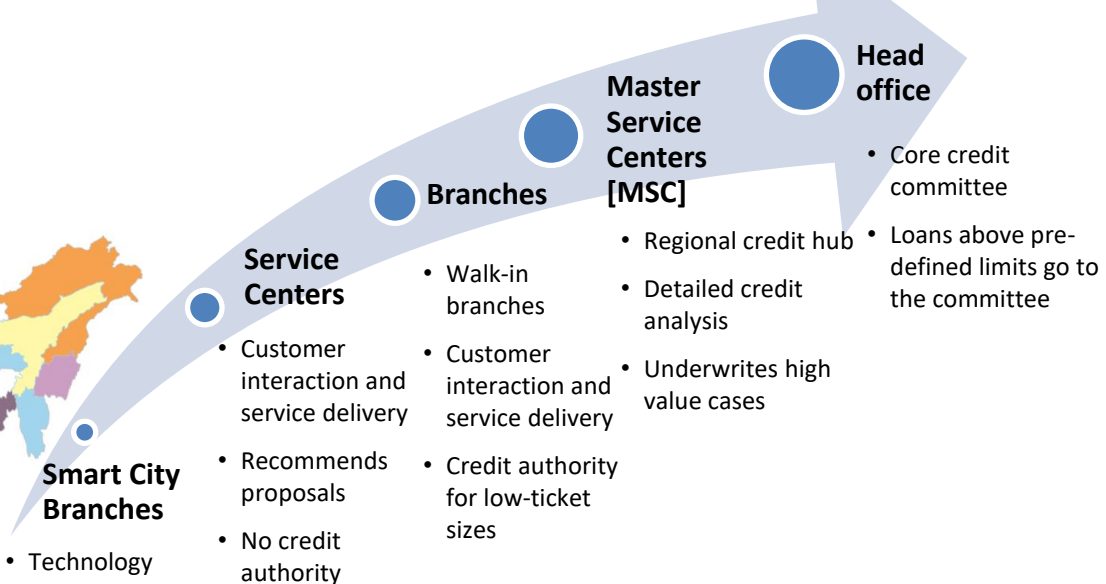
Smart City Branches

• Technology

Service Centers

• Customer interaction and service delivery
• Recommends proposals
• No credit authority

Branches

• Walk-in branches
• Customer interaction and service delivery
• Credit authority for low-ticket sizes

Master Service Centers [MSC]

• Regional credit hub
• Detailed credit analysis
• Underwrites high value cases

Head office

• Core credit committee
• Loans above pre-defined limits go to the committee